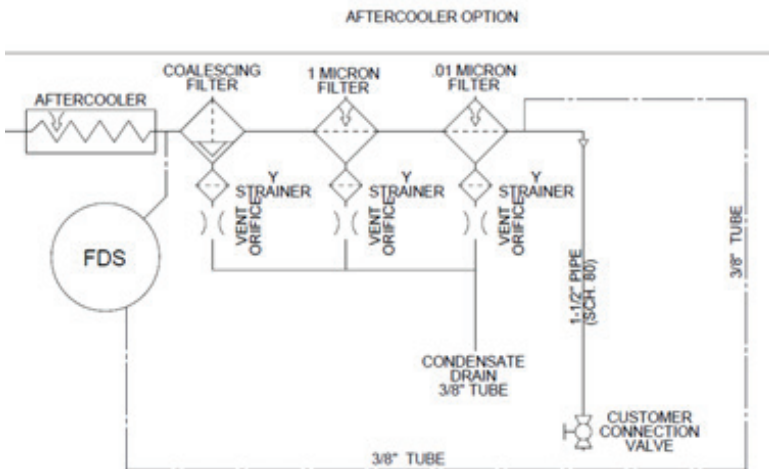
AFTERCOOLER OPTION

AFTERCOOLER

COALESCING FILTER

1 MICRON FILTER

.01 MICRON FILTER

Y STRAINER

VENT ORIFICE

Y STRAINER

VENT ORIFICE

Y STRAINER

VENT ORIFICE

FDS

1-1/2" PIPE (SCH. 80)

3/8" TUBE

CONDENSATE DRAIN 3/8" TUBE

CUSTOMER CONNECTION VALVE

3/8" TUBE